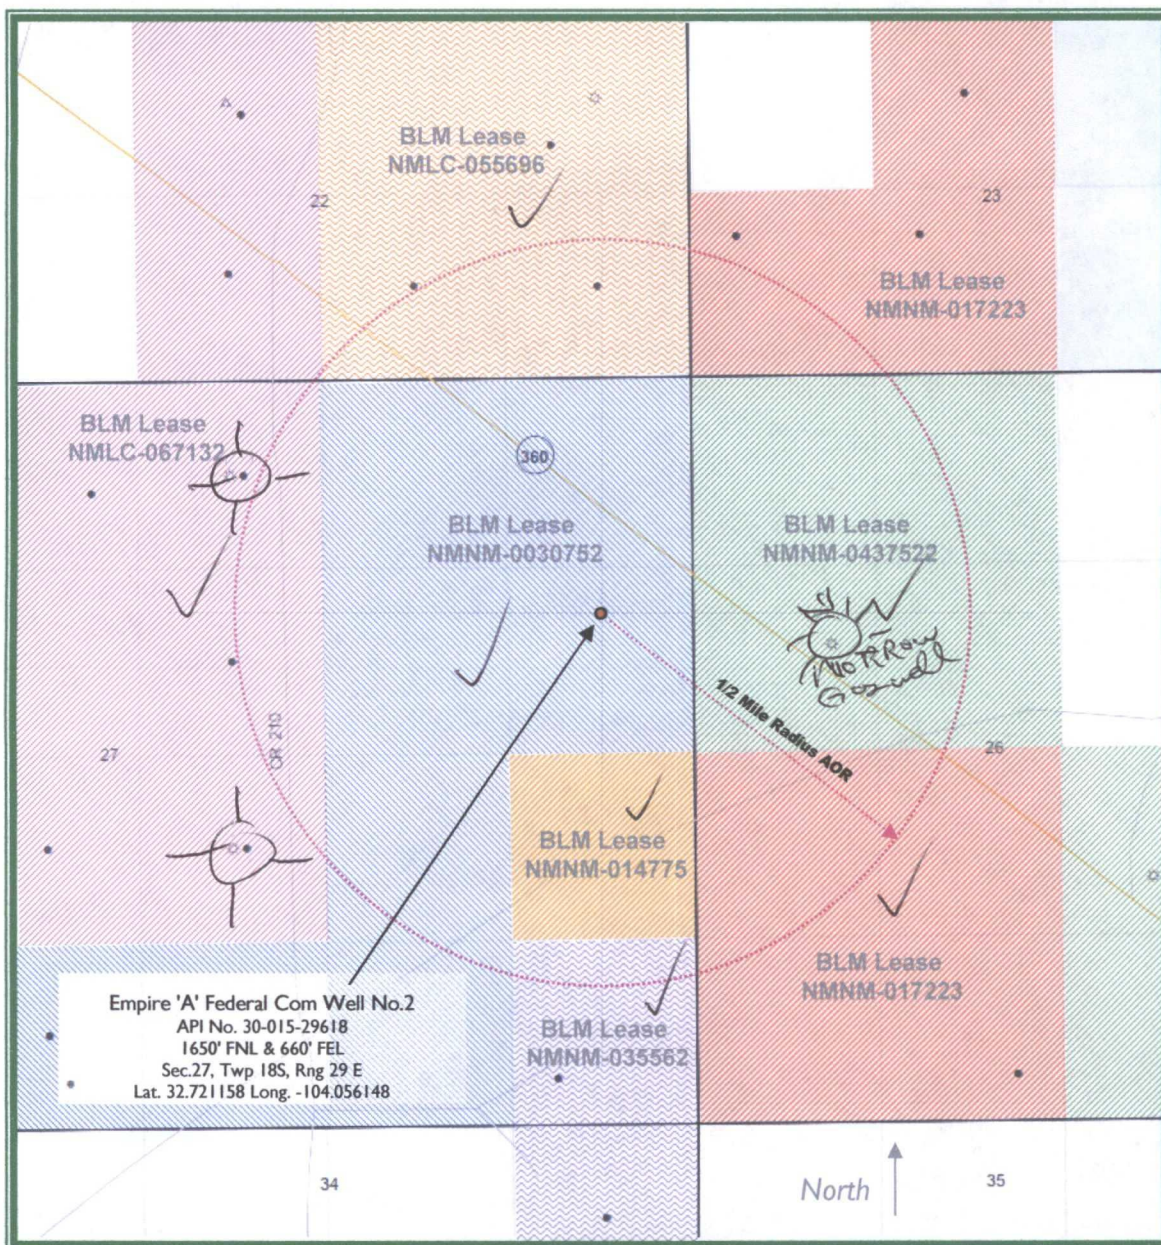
BLM Lease
NMLC-055696

22

23

BLM Lease
NMNM-017223

BLM Lease
NMLC-067132

360

BLM Lease
NMNM-0030752

BLM Lease
NMNM-0437522

No Row
Goswell

1/2 Mile Radius AOR

27

CR 210

26

BLM Lease
NMNM-014775

BLM Lease
NMNM-017223

Empire 'A' Federal Com Well No.2
API No. 30-015-29618
1650' FNL & 660' FEL
Sec.27, Twp 18S, Rng 29 E
Lat. 32.721158 Long. -104.056148

BLM Lease
NMNM-035562

34

North

35